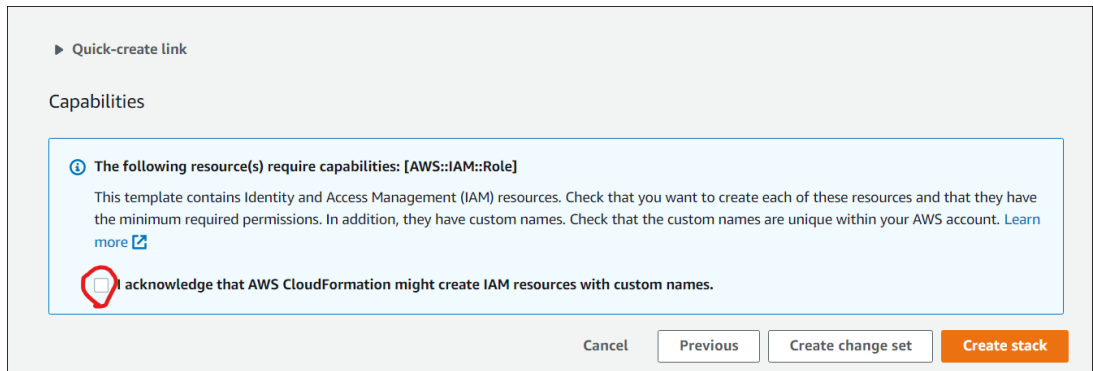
Quick-create link

Capabilities

The following resource(s) require capabilities: [AWS::IAM::Role]

This template contains Identity and Access Management (IAM) resources. Check that you want to create each of these resources and that they have the minimum required permissions. In addition, they have custom names. Check that the custom names are unique within your AWS account. Learn more

I acknowledge that AWS CloudFormation might create IAM resources with custom names.

Cancel Previous Create change set Create stack